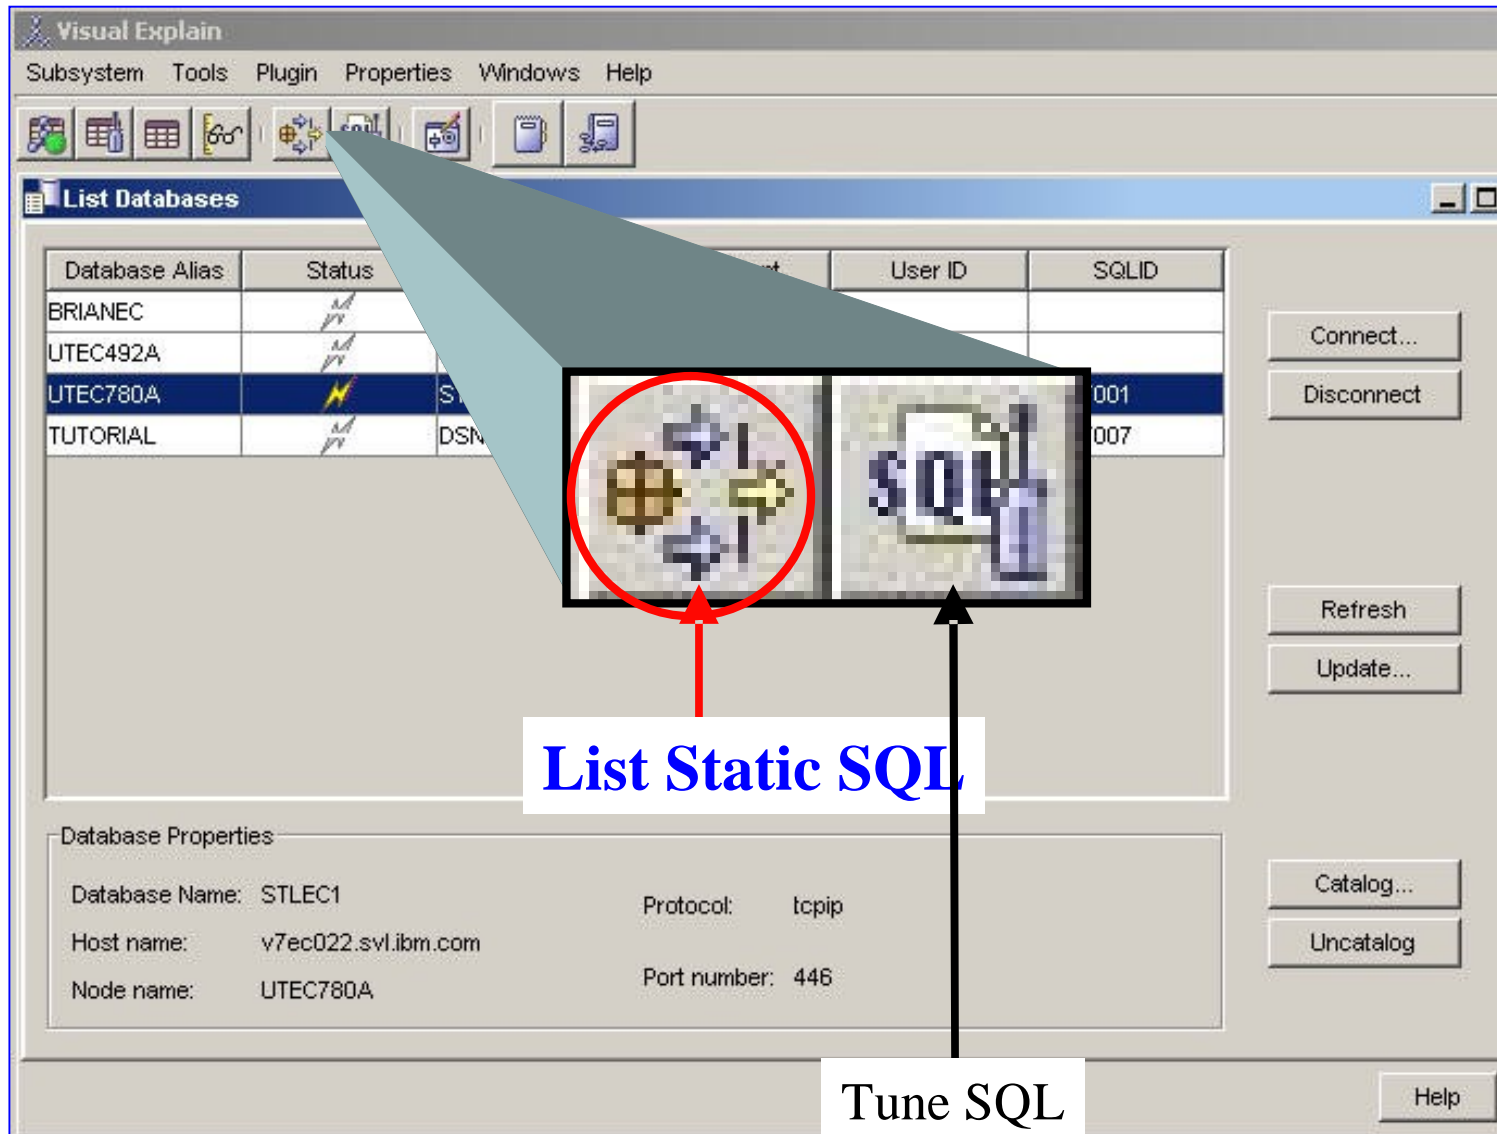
Visual Explain

Subsystem Tools Plugin Properties Windows Help

List Databases

| Database Alias | Status | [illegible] | User ID | SQLID |
|---|---|---|---|---|
| BRIANEC | | | | |
| UTEC492A | | | | |
| UTEC780A | | S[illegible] | | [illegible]001 |
| TUTORIAL | | DSN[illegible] | | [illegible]007 |

SQL

Connect...

Disconnect

Refresh

Update...

List Static SQL

Database Properties

Database Name: STLEC1

Host name: v7ec022.svl.ibm.com

Node name: UTEC780A

Protocol: tcpip

Port number: 446

Catalog...

Uncatalog

Tune SQL

Help